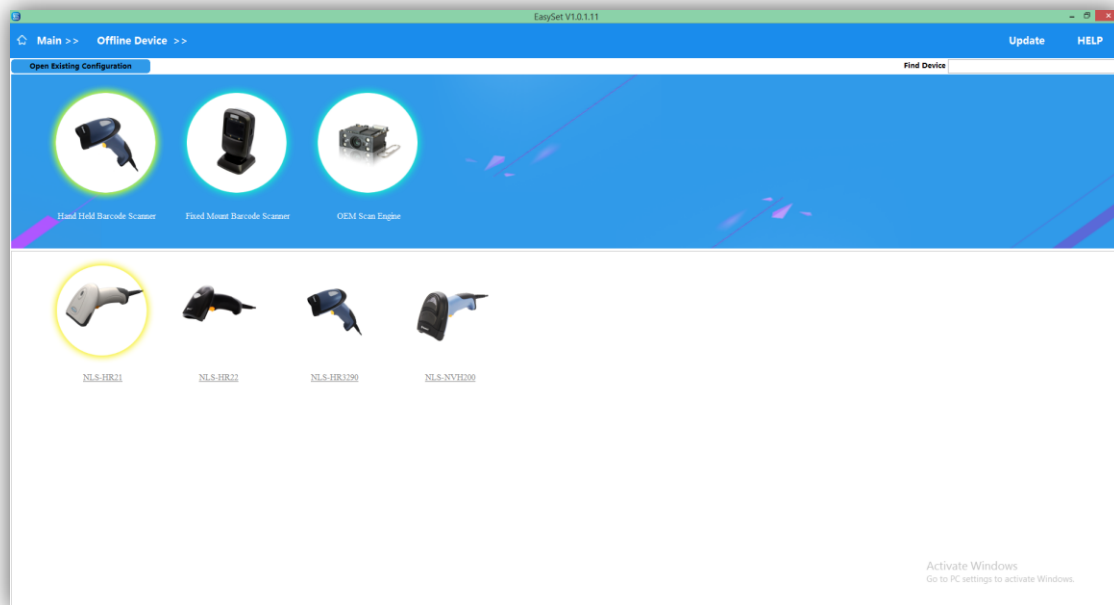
EasySet V1.0.1.11

Main >> Offline Device >>

Update HELP

Open Existing Configuration

Find Device

Hand Held Barcode Scanner

Fixed Mount Barcode Scanner

OEM Scan Engine

NLS-HR21

NLS-HR22

NLS-HR3290

NLS-NVH200

Activate Windows
Go to PC settings to activate Windows.